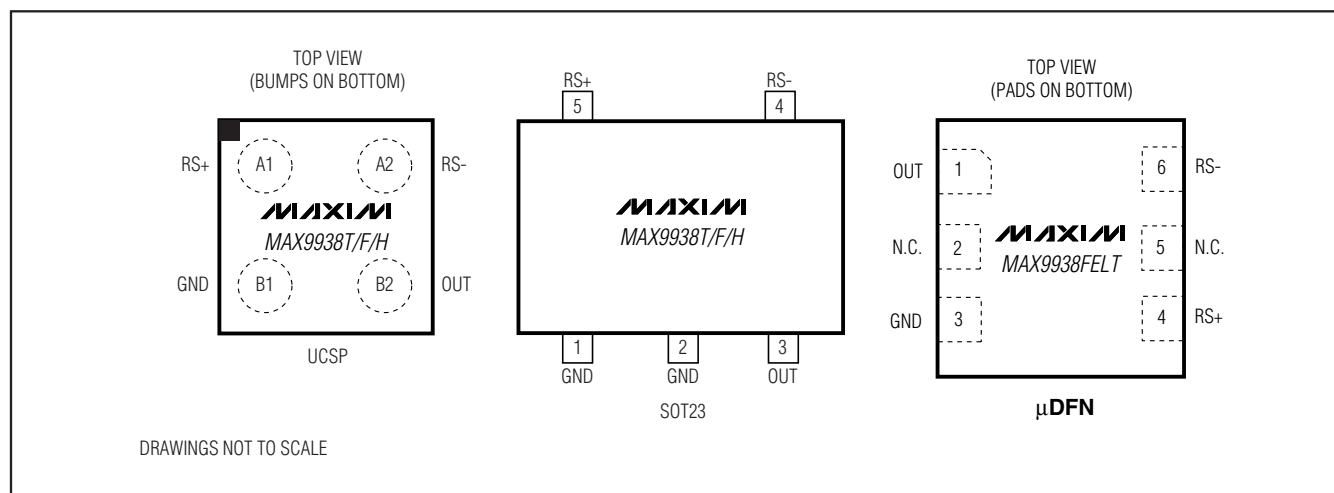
TOP VIEW
(BUMPS ON BOTTOM)

RS+ A1 A2 RS-

MAXIM
MAX9938T/F/H

GND B1 B2 OUT

UCSP

RS+ RS-
5 4

MAXIM
MAX9938T/F/H

1 2 3
GND GND OUT

SOT23

TOP VIEW
(PADS ON BOTTOM)

OUT 1 6 RS-

N.C. 2 MAXIM MAX9938FELT 5 N.C.

GND 3 4 RS+

μDFN

DRAWINGS NOT TO SCALE